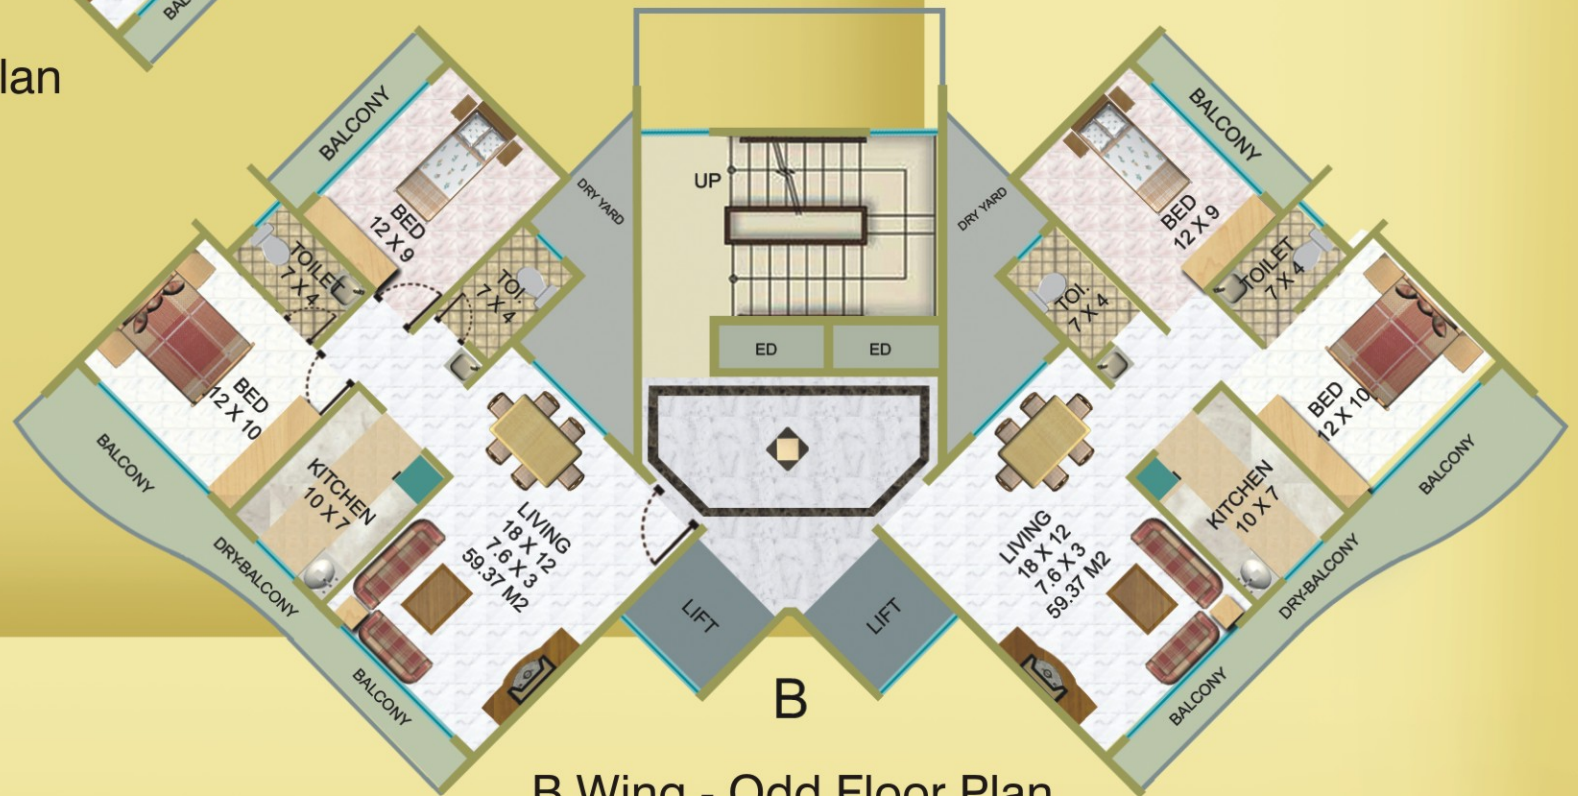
BAL
lan

BALCONY
BED
12 X 9
DRY YARD
UP
DRY YARD
BALCONY
BED
12 X 9
TOILET
7 X 4
TOI.
7 X 4
TOI.
7 X 4
TOILET
7 X 4
BED
12 X 10
ED
ED
BED
12 X 10
BALCONY
KITCHEN
10 X 7
LIVING
18 X 12
7.6 X 3
59.37 M2
LIVING
18 X 12
7.6 X 3
59.37 M2
KITCHEN
10 X 7
BALCONY
DRY-BALCONY
LIFT
LIFT
DRY-BALCONY
BALCONY
B
BALCONY

B Wing - Odd Floor Plan